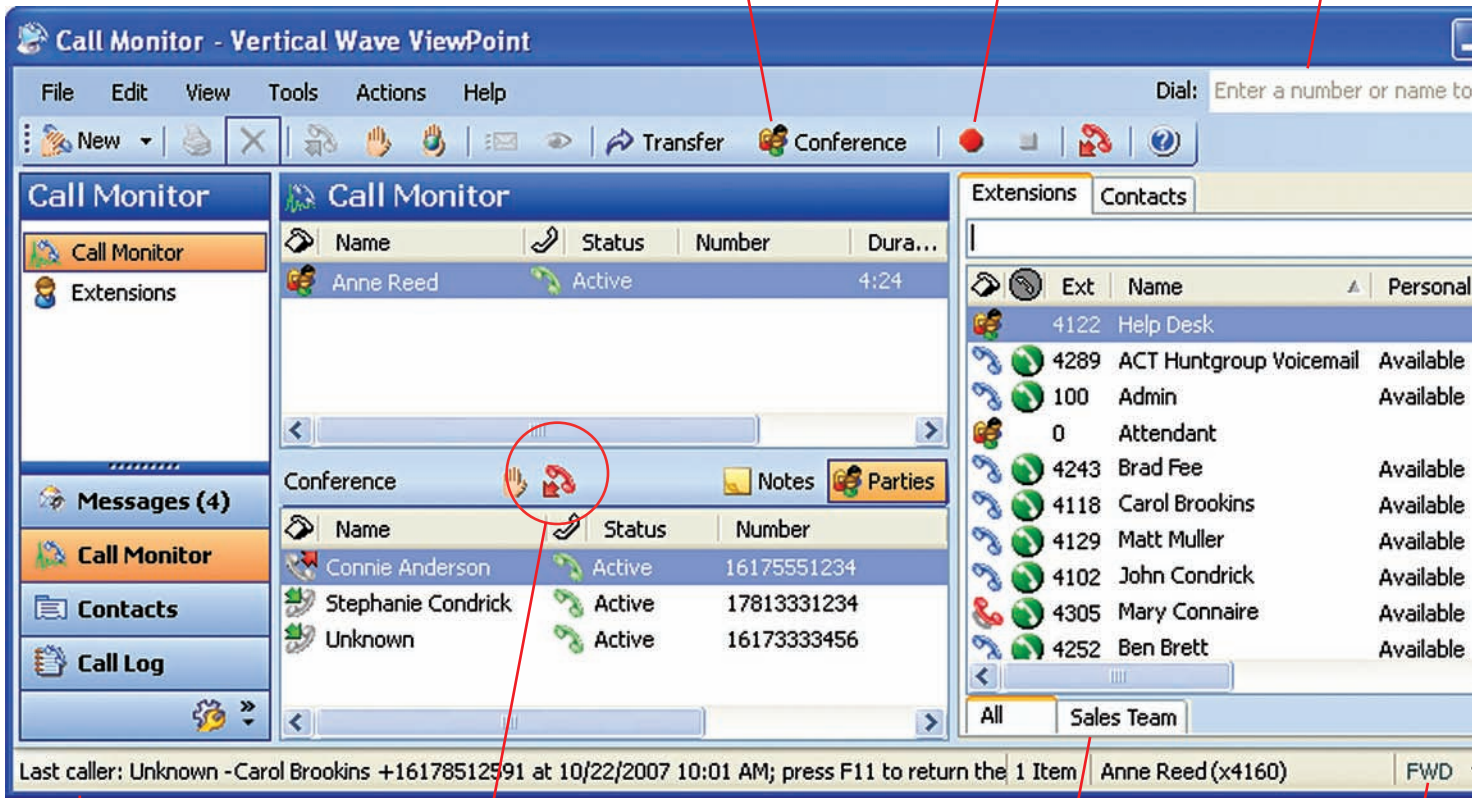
Call Monitor - Vertical Wave ViewPoint

File Edit View Tools Actions Help

Dial: Enter a number or name to

New Transfer Conference

Call Monitor

Call Monitor

Extensions

Messages (4)

Call Monitor

Contacts

Call Log

Call Monitor

| Name | Status | Number | Dura... |
|---|---|---|---|
| Anne Reed | Active | | 4:24 |

Conference

Notes Parties

| Name | Status | Number |
|---|---|---|
| Connie Anderson | Active | 16175551234 |
| Stephanie Condrick | Active | 17813331234 |
| Unknown | Active | 16173333456 |

Extensions Contacts

| Ext | Name | Personal |
|---|---|---|
| 4122 | Help Desk | |
| 4289 | ACT Huntgroup Voicemail | Available |
| 100 | Admin | Available |
| 0 | Attendant | |
| 4243 | Brad Fee | Available |
| 4118 | Carol Brookins | Available |
| 4129 | Matt Muller | Available |
| 4102 | John Condrick | Available |
| 4305 | Mary Connaire | Available |
| 4252 | Ben Brett | Available |

All Sales Team

Last caller: Unknown -Carol Brookins +16178512591 at 10/22/2007 10:01 AM; press F11 to return the 1 Item Anne Reed (x4160) FWD